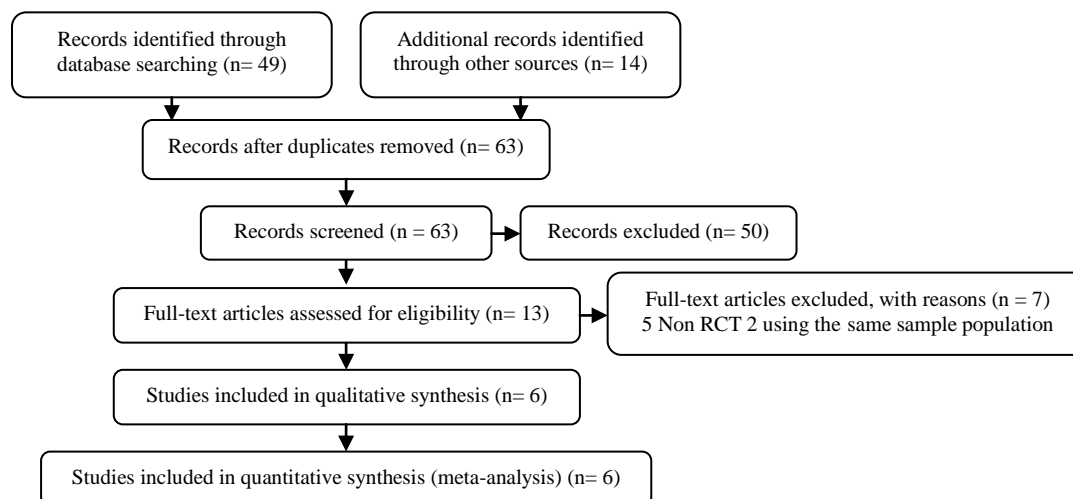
Records identified through database searching (n= 49)

Additional records identified through other sources (n= 14)

Records after duplicates removed (n= 63)

Records screened (n = 63)

Records excluded (n= 50)

Full-text articles assessed for eligibility (n= 13)

Full-text articles excluded, with reasons (n = 7)
5 Non RCT 2 using the same sample population

Studies included in qualitative synthesis (n= 6)

Studies included in quantitative synthesis (meta-analysis) (n= 6)